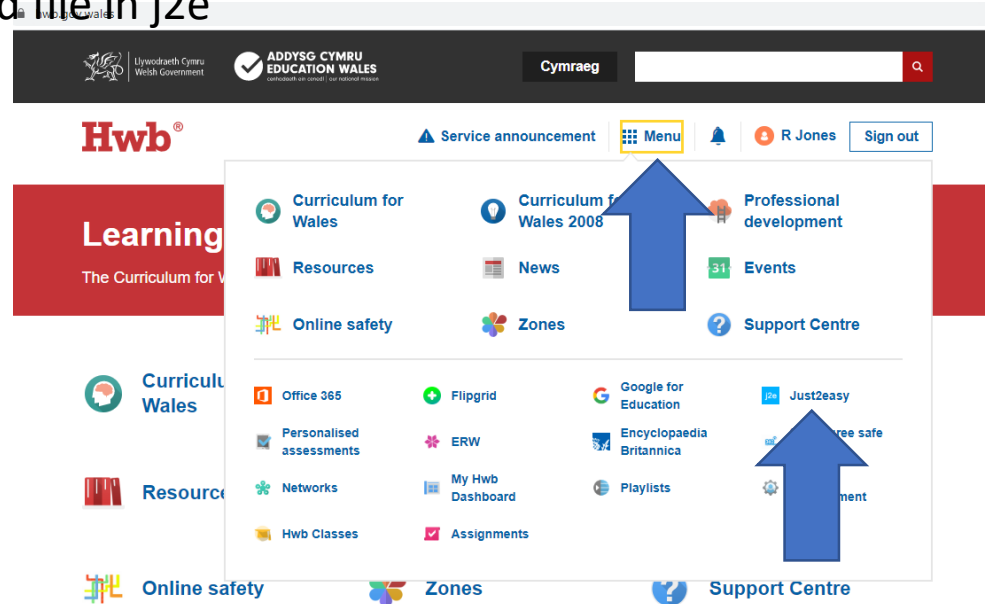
d file in j2e

Llywodraeth Cymru Welsh Government

ADDYSG CYMRU EDUCATION WALES
cenhadaeth ein cenedl | our national mission

Cymraeg

Hwb®

Service announcement

Menu

R Jones

Sign out

Learning

The Curriculum for W

Curriculum for Wales

Curriculum f Wales 2008

Professional development

Resources

News

Events

Online safety

Zones

Support Centre

Office 365

Flipgrid

Google for Education

Just2easy

Personalised assessments

ERW

Encyclopaedia Britannica

ree safe

Networks

My Hwb Dashboard

Playlists

ment

Hwb Classes

Assignments

Curriculu Wales

Resource

Online safety

Zones

Support Centre